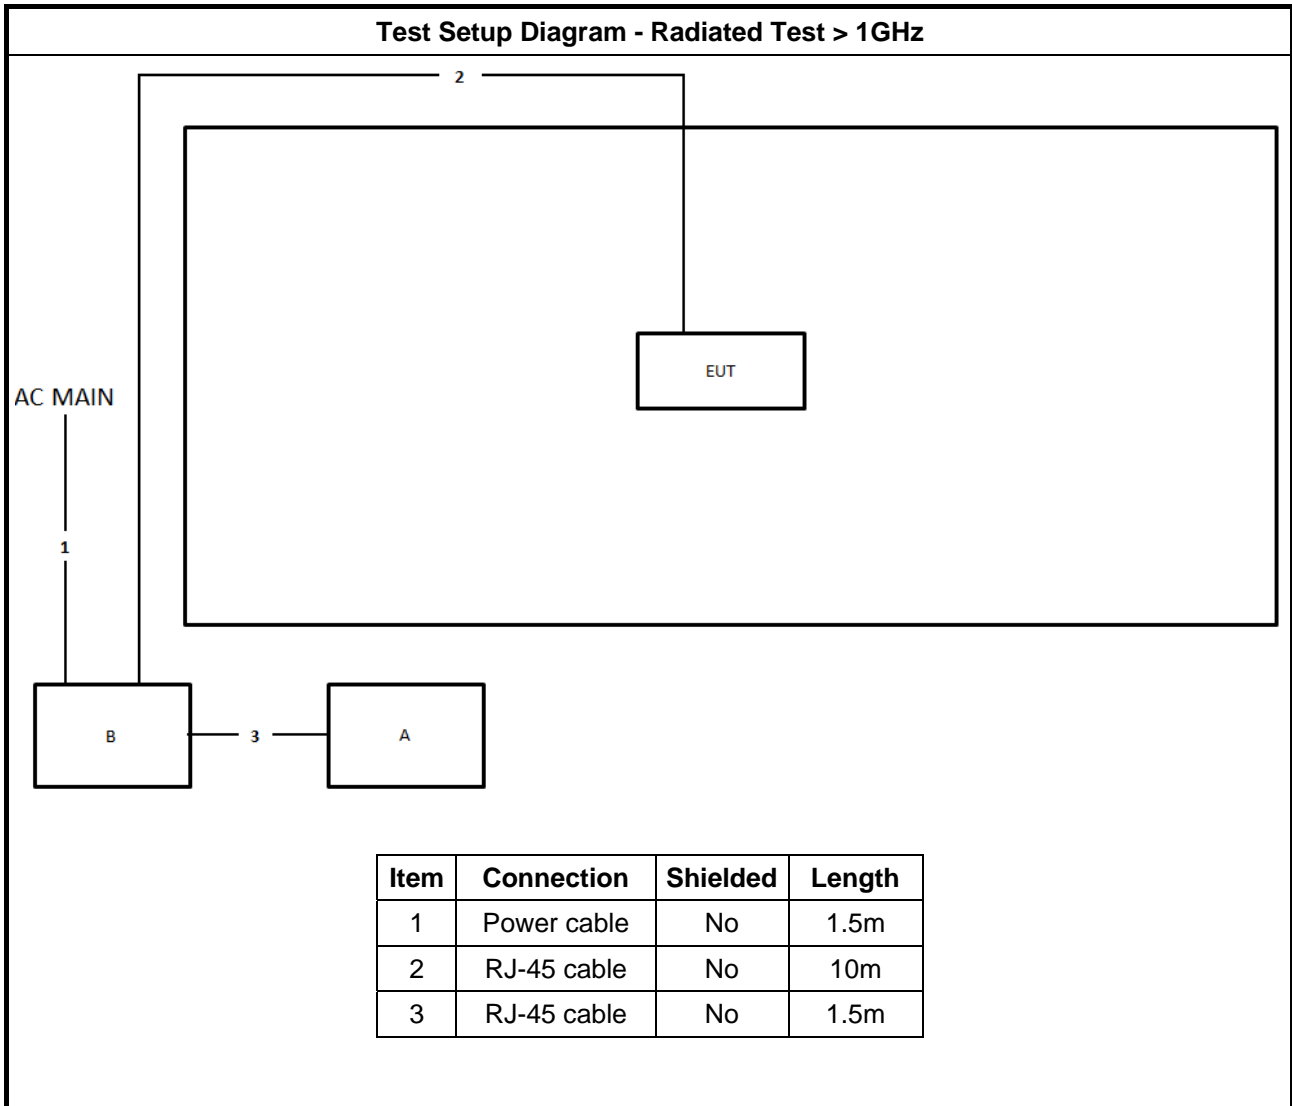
Test Setup Diagram - Radiated Test > 1GHz

2

EUT

AC MAIN

1

B

3

A

| Item | Connection | Shielded | Length |
|---|---|---|---|
| 1 | Power cable | No | 1.5m |
| 2 | RJ-45 cable | No | 10m |
| 3 | RJ-45 cable | No | 1.5m |